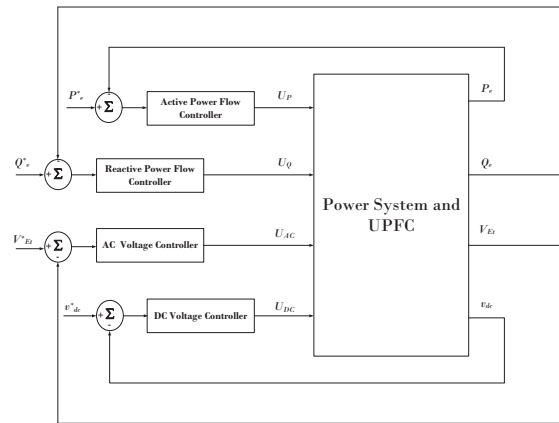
$P^*_e$
+
-
$\Sigma$
Active Power Flow Controller
$U_P$
$P_e$

$Q^*_e$
+
-
$\Sigma$
Reactive Power Flow Controller
$U_Q$
$Q_e$

Power System and UPFC

$V^*_{Et}$
+
-
$\Sigma$
AC Voltage Controller
$U_{AC}$
$V_{Et}$

$v^*_{dc}$
+
-
$\Sigma$
DC Voltage Controller
$U_{DC}$
$v_{dc}$